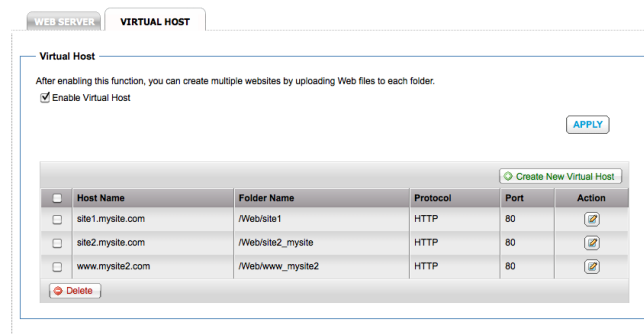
WEB SERVER
VIRTUAL HOST

Virtual Host

After enabling this function, you can create multiple websites by uploading Web files to each folder.

Enable Virtual Host

APPLY

Create New Virtual Host

| | Host Name | Folder Name | Protocol | Port | Action |
|---|---|---|---|---|---|
| | site1.mysite.com | /Web/site1 | HTTP | 80 | |
| | site2.mysite.com | /Web/site2_mysite | HTTP | 80 | |
| | www.mysite2.com | /Web/www_mysite2 | HTTP | 80 | |

Delete